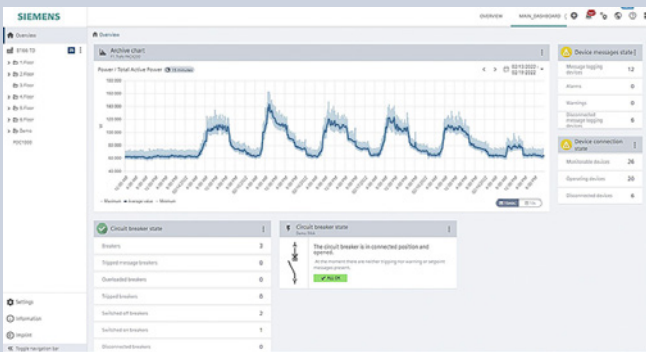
SIEMENS

OVERVIEW MAIN_DASHBOARD

Overview

Overview

Archive chart

Power / Total Active Power 15 minutes

02/12/2022 - 02/19/2022

180 000
160 000
140 000
120 000
100 000
80 000
60 000
40 000
20 000
0

Maximum Average value Minimum

Device messages state

Message-logging devices 12
Alarms 0
Warnings 0
Disconnected message-logging devices 6

Device connection state

Monitorable devices 26
Operating devices 20
Disconnected devices 6

Circuit breaker state

Breakers 3
Tripped message breakers 0
Overloaded breakers 0
Tripped breakers 0
Switched off breakers 2
Switched on breakers 1
Disconnected breakers 0

Circuit breaker state

The circuit breaker is in connected position and opened.

At the moment there are neither tripping nor warning or setpoint messages present.

All OK

1. Floor
2. Floor
3. Floor
4. Floor
5. Floor
6. Floor
Berns
POC1000

Settings
Information
Imprint
Toggle navigation bar